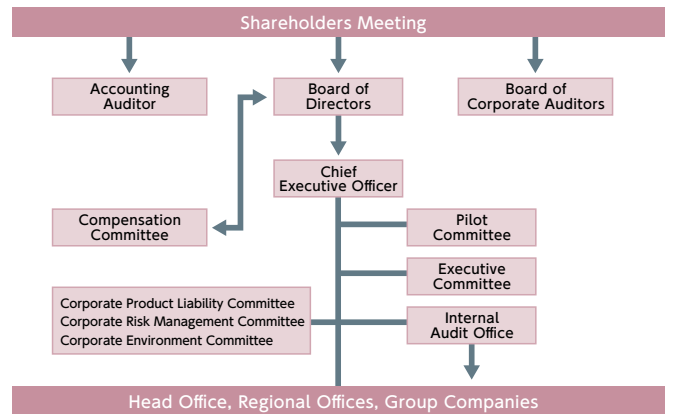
Shareholders Meeting

Accounting Auditor

Board of Directors

Board of Corporate Auditors

Chief Executive Officer

Compensation Committee

Pilot Committee

Executive Committee

Corporate Product Liability Committee
Corporate Risk Management Committee
Corporate Environment Committee

Internal Audit Office

Head Office, Regional Offices, Group Companies